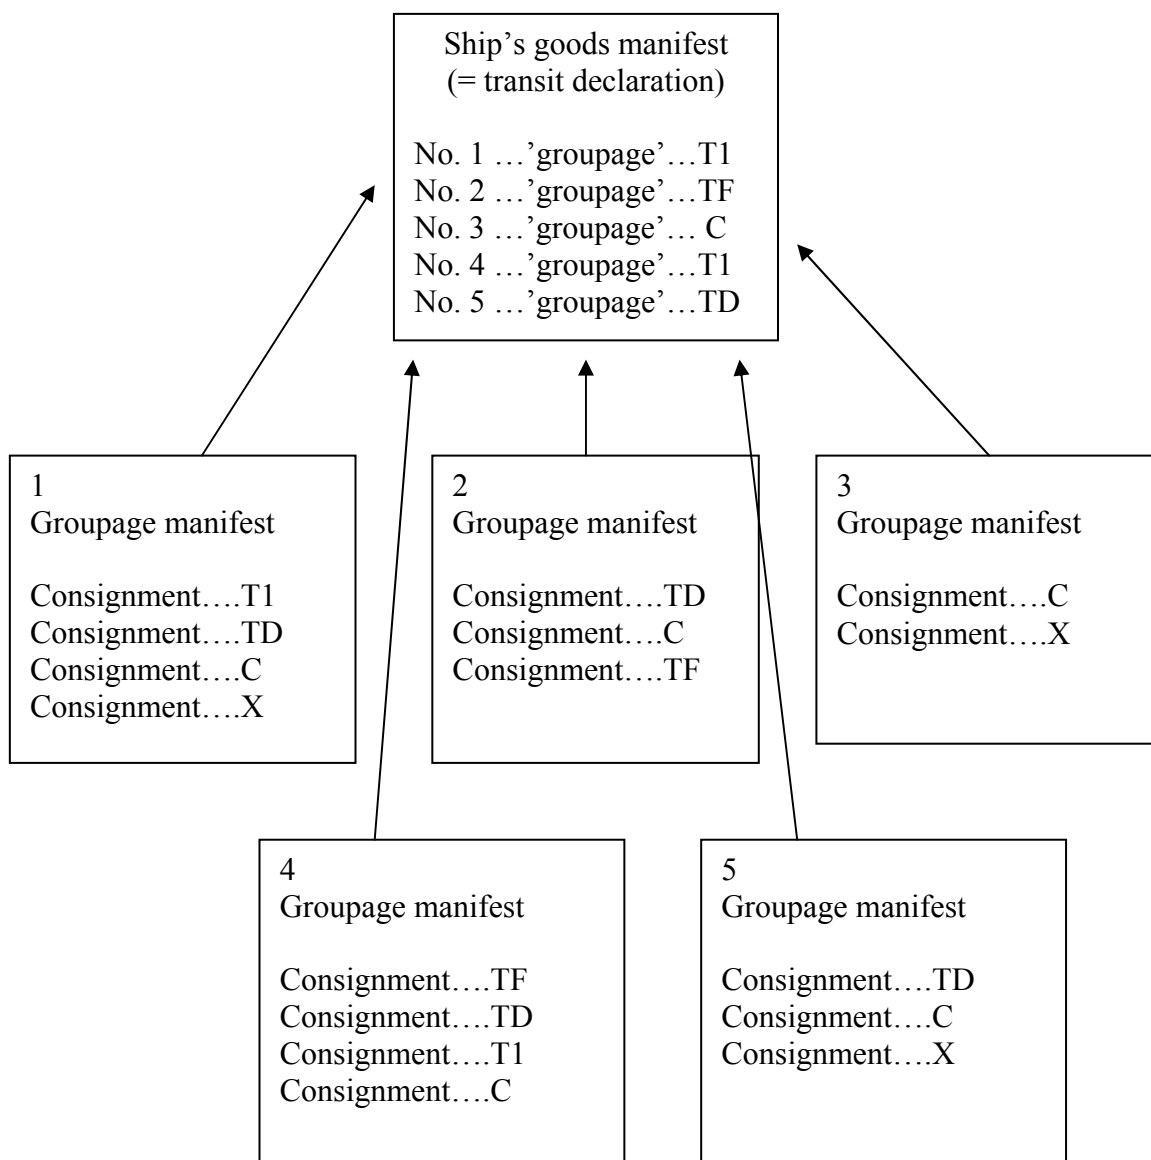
Ship's goods manifest
(= transit declaration)

No. 1 …'groupage'…T1
No. 2 …'groupage'…TF
No. 3 …'groupage'… C
No. 4 …'groupage'…T1
No. 5 …'groupage'…TD

1
Groupage manifest

Consignment….T1
Consignment….TD
Consignment….C
Consignment….X

2
Groupage manifest

Consignment….TD
Consignment….C
Consignment….TF

3
Groupage manifest

Consignment….C
Consignment….X

4
Groupage manifest

Consignment….TF
Consignment….TD
Consignment….T1
Consignment….C

5
Groupage manifest

Consignment….TD
Consignment….C
Consignment….X